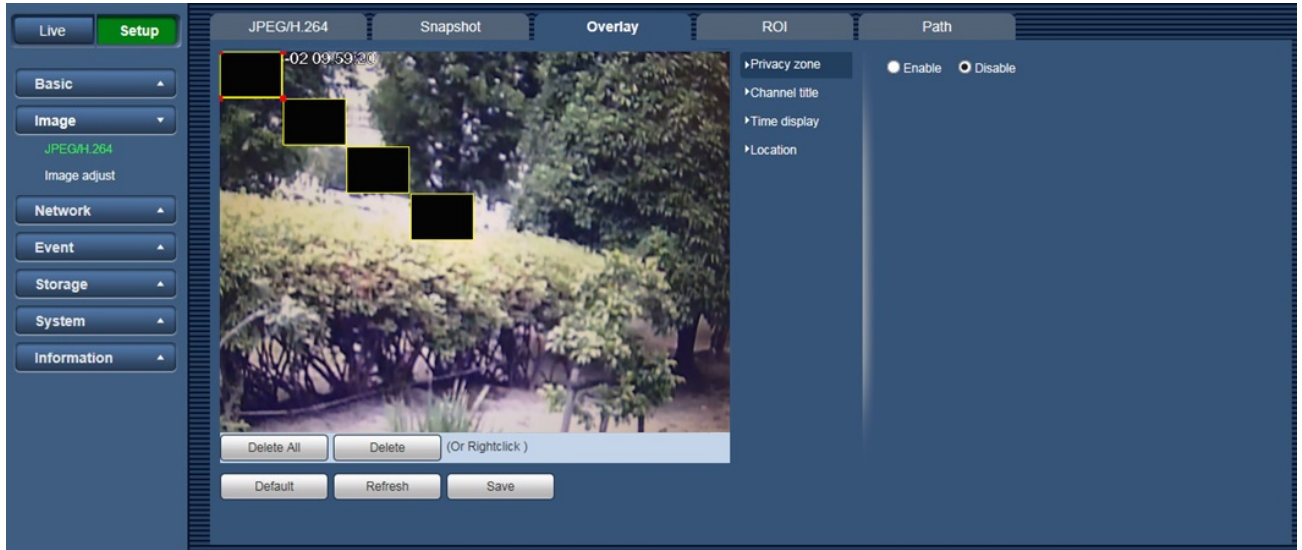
Live Setup

Basic
Image
JPEG/H.264
Image adjust
Network
Event
Storage
System
Information

JPEG/H.264 Snapshot Overlay ROI Path

-02 09:59:20

Delete All Delete (Or Rightclick )

Default Refresh Save

▸Privacy zone
▸Channel title
▸Time display
▸Location

Enable Disable